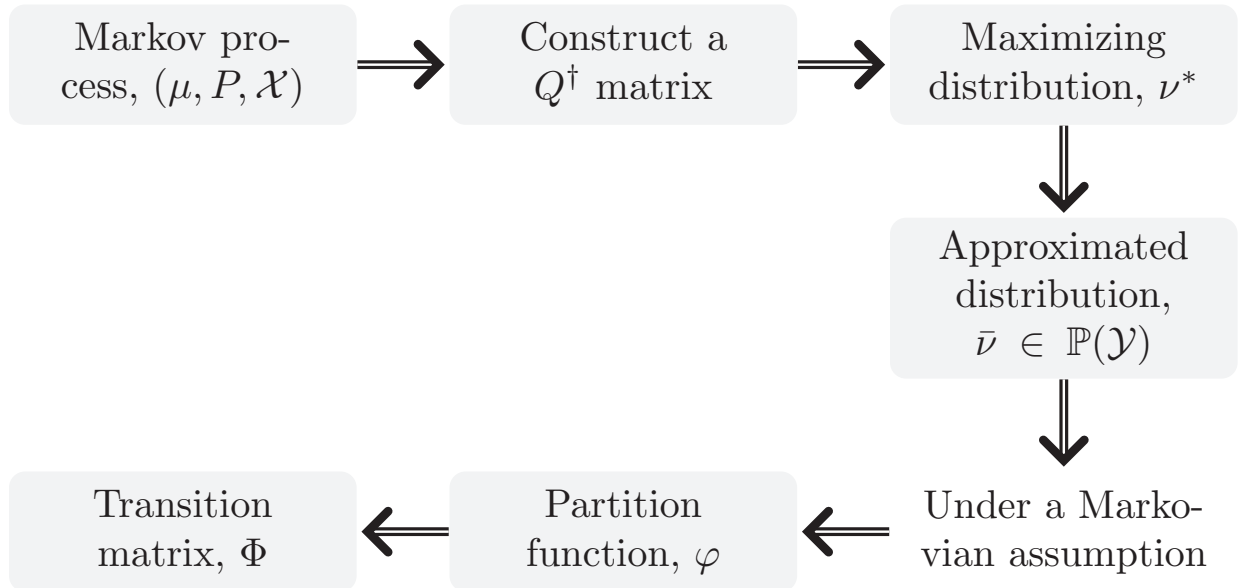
Markov process, $(\mu, P, \mathcal{X})$

Construct a $Q^\dagger$ matrix

Maximizing distribution, $\nu^*$

Approximated distribution, $\bar{\nu} \in \mathbb{P}(\mathcal{Y})$

Under a Markovian assumption

Partition function, $\varphi$

Transition matrix, $\Phi$